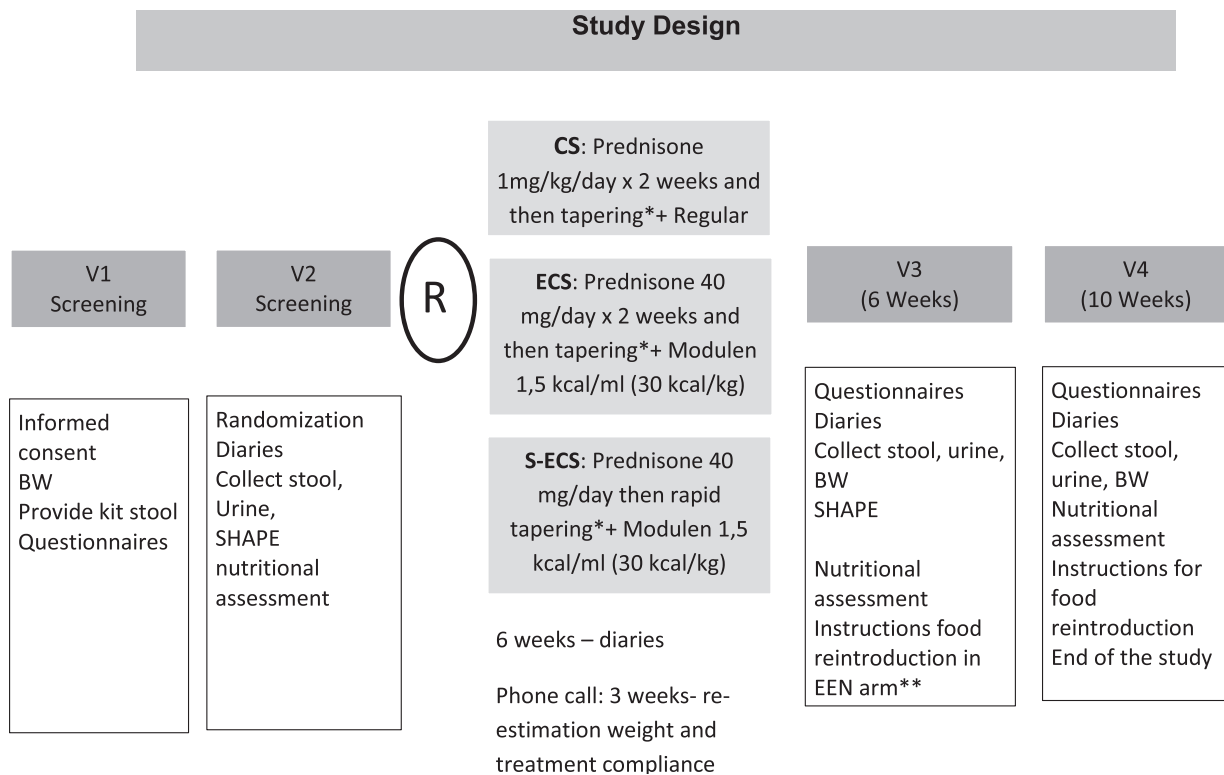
Study Design

V1
Screening

Informed consent
BW
Provide kit stool
Questionnaires

V2
Screening

Randomization
Diaries
Collect stool,
Urine,
SHAPE
nutritional assessment

R

**CS**: Prednisone 1mg/kg/day x 2 weeks and then tapering*+ Regular

**ECS**: Prednisone 40 mg/day x 2 weeks and then tapering*+ Modulen 1,5 kcal/ml (30 kcal/kg)

**S-ECS**: Prednisone 40 mg/day then rapid tapering*+ Modulen 1,5 kcal/ml (30 kcal/kg)

6 weeks – diaries

Phone call: 3 weeks- re-estimation weight and treatment compliance

V3
(6 Weeks)

Questionnaires
Diaries
Collect stool, urine,
BW
SHAPE

Nutritional assessment
Instructions food reintroduction in EEN arm**

V4
(10 Weeks)

Questionnaires
Diaries
Collect stool, urine, BW
Nutritional assessment
Instructions for food reintroduction
End of the study